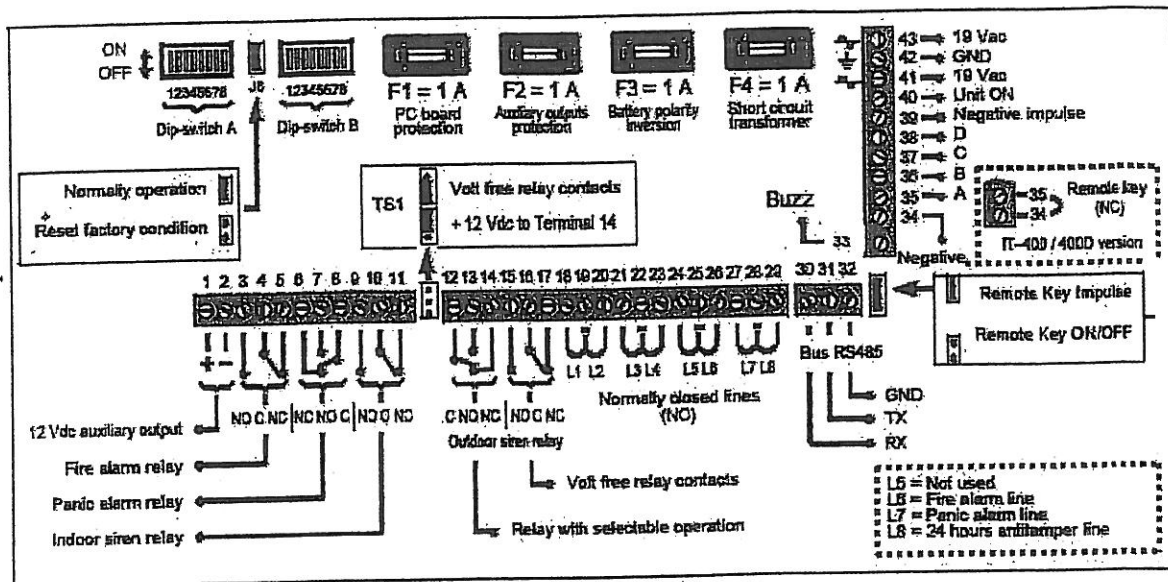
ON
OFF
12345678
Dip-switch A
J6
12345678
Dip-switch B

F1 = 1 A
PC board protection

F2 = 1 A
Auxiliary outputs protection

F3 = 1 A
Battery polarity inversion

F4 = 1 A
Short circuit transformer

43 19 Vac
42 GND
41 19 Vac
40 Unit ON
39 Negative impulse
38 D
37 C
36 B
35 A
34
Negative

35
34
Remote key (NC)
IT-400 / 400D version

Normally operation
Reset factory condition

TS1
Volt free relay contacts
+ 12 Vdc to Terminal 14

Buzz
33

1 2 3 4 5 6 7 8 9 10 11
12 13 14 15 16 17 18 19 20 21 22 23 24 25 26 27 28 29
30 31 32

+ -
NO C NC | NO NO C | NO C NO
C NO NC | NO C NC
L1 L2 L3 L4 L5 L6 L7 L8

Normally closed lines (NC)
Outdoor siren relay

Bus RS485
GND
TX
RX

Remote Key Impulse
Remote Key ON/OFF

12 Vdc auxiliary output
Fire alarm relay
Panic alarm relay
Indoor siren relay

Volt free relay contacts
Relay with selectable operation

L5 = Not used
L6 = Fire alarm line
L7 = Panic alarm line
L8 = 24 hours antitamper line